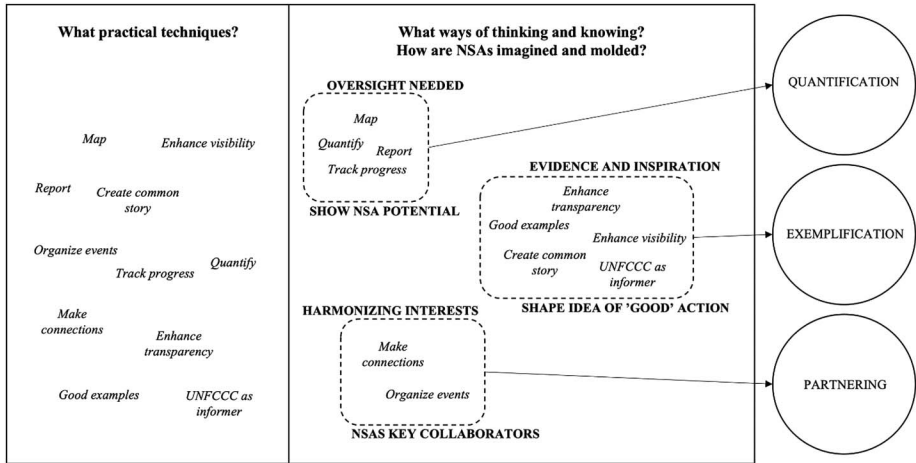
What practical techniques?

Map

Enhance visibility

Report

Create common story

Organize events

Track progress

Quantify

Make connections

Enhance transparency

Good examples

UNFCCC as informer

What ways of thinking and knowing?
How are NSAs imagined and molded?

OVERSIGHT NEEDED

Map

Quantify

Report

Track progress

SHOW NSA POTENTIAL

EVIDENCE AND INSPIRATION

Enhance transparency

Good examples

Enhance visibility

Create common story

UNFCCC as informer

SHAPE IDEA OF 'GOOD' ACTION

HARMONIZING INTERESTS

Make connections

Organize events

NSAS KEY COLLABORATORS

QUANTIFICATION

EXEMPLIFICATION

PARTNERING